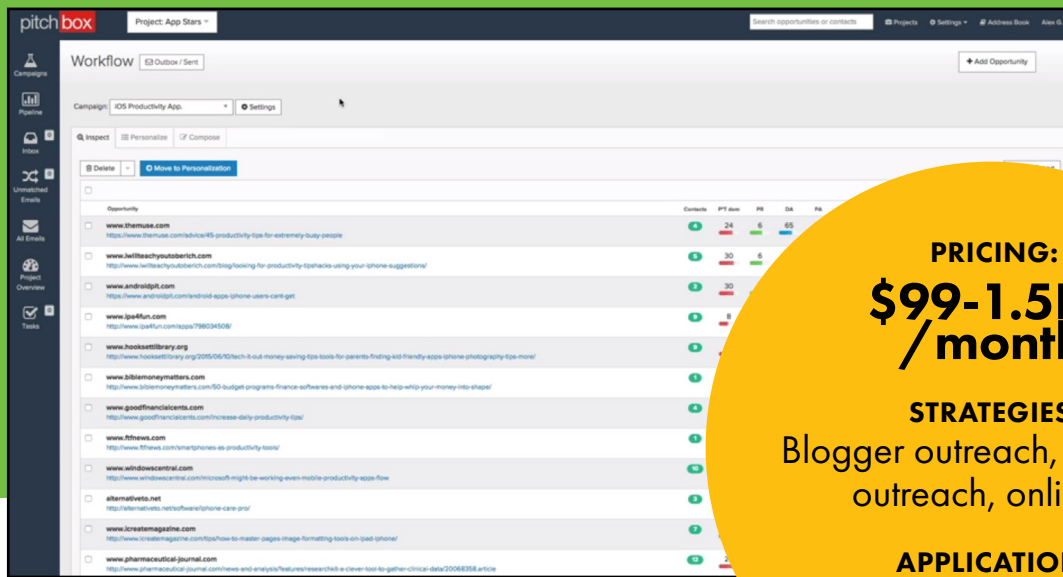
pitchbox

Project: App Stars

Search opportunities or contacts

Projects Settings Address Book Alex G

Campaigns

Pipeline

Inbox

Unmatched Emails

All Emails

Project Overview

Tasks

Workflow

Outbox / Sent

+ Add Opportunity

Campaign: iOS Productivity App.

Settings

Inspect Personalize Compose

Delete

Move to Personalization

| | Opportunity | Contacts | PT dom | PR | DA | PA |
|---|---|---|---|---|---|---|
| | www.themuse.com https://www.themuse.com/advice/45-productivity-tips-for-extremely-busy-people | 4 | 24 | 6 | 65 | |
| | www.iwillteachyoutoberich.com https://www.iwillteachyoutoberich.com/blog/looking-for-productivity-tipshacks-using-your-iphone-suggestions/ | 5 | 30 | 6 | | |
| | www.androidpit.com https://www.androidpit.com/android-apps-iphone-users-cant-get | 3 | 30 | | | |
| | www.ipa4fun.com http://www.ipa4fun.com/apps/798034508/ | 9 | 8 | | | |
| | www.hooksettlibrary.org http://www.hooksettlibrary.org/2015/06/10/tech-it-out-money-saving-tips-tools-for-parents-finding-kid-friendly-apps-iphone-photography-tips-more/ | 9 | | | | |
| | www.biblemoneymatters.com http://www.biblemoneymatters.com/50-budget-programs-finance-softwares-and-iphone-apps-to-help-whip-your-money-into-shape/ | 1 | | | | |
| | www.goodfinancialcents.com http://www.goodfinancialcents.com/increase-daily-productivity-tips/ | 4 | | | | |
| | www.fttnews.com http://www.fttnews.com/smartphones-as-productivity-tools/ | 1 | | | | |
| | www.windowscentral.com http://www.windowscentral.com/microsoft-might-be-working-even-mobile-productivity-apps-flow | 10 | | | | |
| | alternativeto.net http://alternativeto.net/software/iphone-care-pro/ | 3 | | | | |
| | www.icreatemagazine.com http://www.icreatemagazine.com/tips/how-to-master-pages-image-formatting-tools-on-ipad-iphone/ | 7 | | | | |
| | www.pharmaceutical-journal.com http://www.pharmaceutical-journal.com/news-and-analysis/features/researchkit-a-clever-tool-to-gather-clinical-data/20068358.article | 12 | 2 | | | |

PRICING:
$99-1.5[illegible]
/month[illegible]

STRATEGIES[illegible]
Blogger outreach, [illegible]
outreach, onli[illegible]

APPLICATIO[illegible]